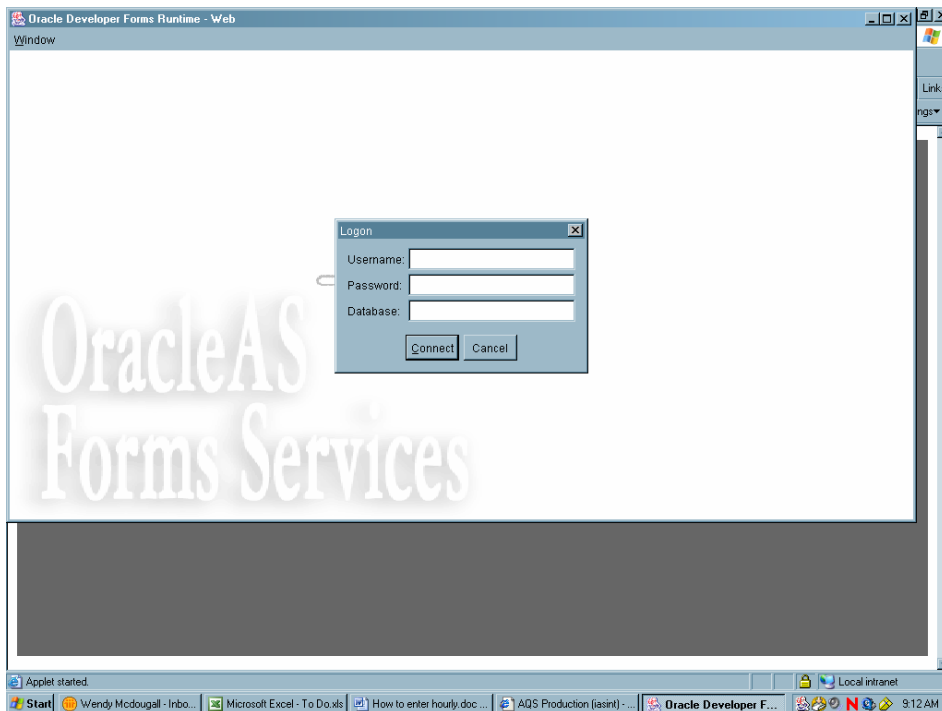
Oracle Developer Forms Runtime - Web

Window

Link
ngs▾

Logon

Username:
Password:
Database:

Connect Cancel

OracleAS
Forms Services

Applet started.

Local intranet

Start | Wendy Mcdougall - Inbo... | Microsoft Excel - To Do.xls | How to enter hourly.doc ... | AQS Production (iasint) - ... | Oracle Developer F... | 9:12 AM